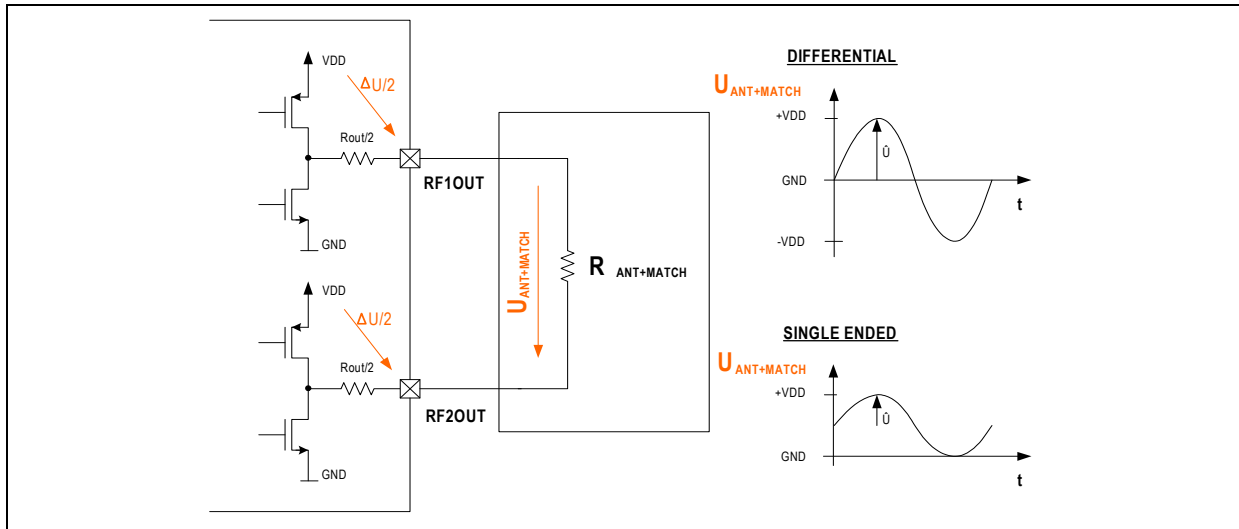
VDD

$\Delta U/2$

Rout/2

RF1OUT

GND

VDD

$\Delta U/2$

Rout/2

RF2OUT

GND

$U_{ANT+MATCH}$

$R_{ANT+MATCH}$

DIFFERENTIAL

$U_{ANT+MATCH}$

+VDD

Û

GND

t

-VDD

SINGLE ENDED

$U_{ANT+MATCH}$

+VDD

Û

GND

t